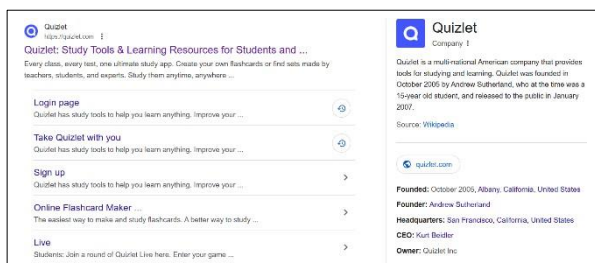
Quizlet
https://quizlet.com ⋮

Quizlet: Study Tools & Learning Resources for Students and ...

Every class, every test, one ultimate study app. Create your own flashcards or find sets made by teachers, students, and experts. Study them anytime, anywhere ...

Login page
Quizlet has study tools to help you learn anything. Improve your ...

Take Quizlet with you
Quizlet has study tools to help you learn anything. Improve your ...

Sign up
Quizlet has study tools to help you learn anything. Improve your ...

Online Flashcard Maker ...
The easiest way to make and study flashcards. A better way to study ...

Live
Students: Join a round of Quizlet Live here. Enter your game ...

Quizlet
Company ⋮

Quizlet is a multi-national American company that provides tools for studying and learning. Quizlet was founded in October 2005 by Andrew Sutherland, who at the time was a 15-year old student, and released to the public in January 2007.

Source: Wikipedia

quizlet.com

Founded: October 2005, Albany, California, United States

Founder: Andrew Sutherland

Headquarters: San Francisco, California, United States

CEO: Kurt Beidler

Owner: Quizlet Inc